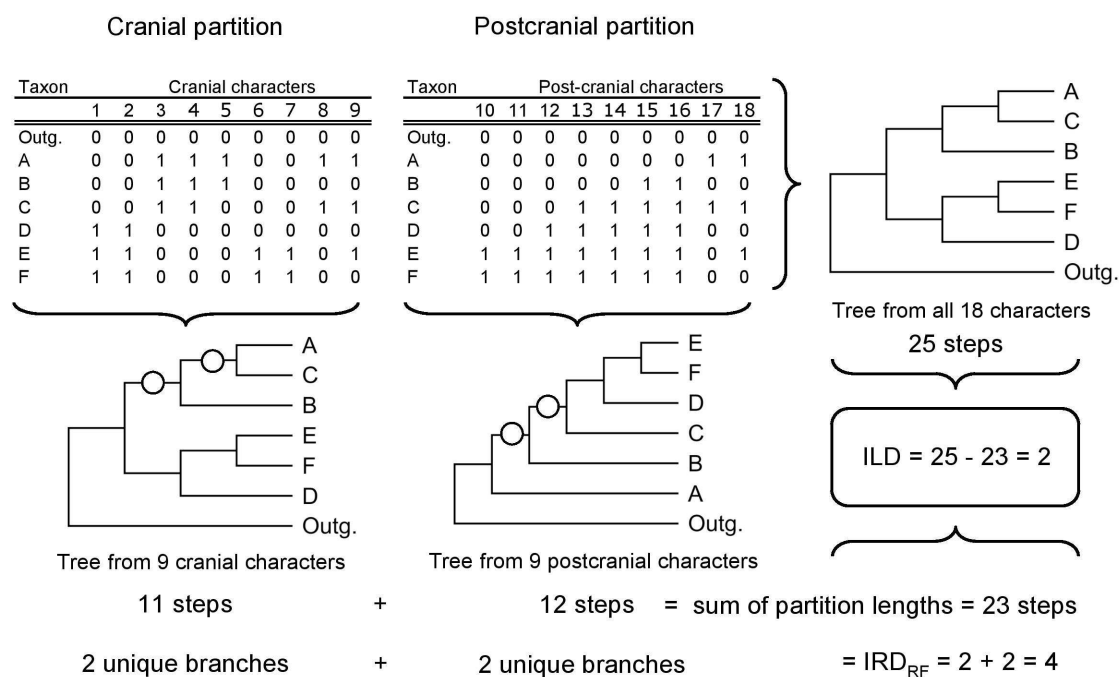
Cranial partition

Postcranial partition

| Taxon | 1 | 2 | 3 | 4 | 5 | 6 | 7 | 8 | 9 |
|---|---|---|---|---|---|---|---|---|---|
| Outg. | 0 | 0 | 0 | 0 | 0 | 0 | 0 | 0 | 0 |
| A | 0 | 0 | 1 | 1 | 1 | 0 | 0 | 1 | 1 |
| B | 0 | 0 | 1 | 1 | 1 | 0 | 0 | 0 | 0 |
| C | 0 | 0 | 1 | 1 | 0 | 0 | 0 | 1 | 1 |
| D | 1 | 1 | 0 | 0 | 0 | 0 | 0 | 0 | 0 |
| E | 1 | 1 | 0 | 0 | 0 | 1 | 1 | 0 | 1 |
| F | 1 | 1 | 0 | 0 | 0 | 1 | 1 | 0 | 0 |

Cranial characters

| Taxon | 10 | 11 | 12 | 13 | 14 | 15 | 16 | 17 | 18 |
|---|---|---|---|---|---|---|---|---|---|
| Outg. | 0 | 0 | 0 | 0 | 0 | 0 | 0 | 0 | 0 |
| A | 0 | 0 | 0 | 0 | 0 | 0 | 0 | 1 | 1 |
| B | 0 | 0 | 0 | 0 | 0 | 1 | 1 | 0 | 0 |
| C | 0 | 0 | 0 | 1 | 1 | 1 | 1 | 1 | 1 |
| D | 0 | 0 | 1 | 1 | 1 | 1 | 1 | 0 | 0 |
| E | 1 | 1 | 1 | 1 | 1 | 1 | 1 | 0 | 1 |
| F | 1 | 1 | 1 | 1 | 1 | 1 | 1 | 0 | 0 |

Post-cranial characters

A
C
B
E
F
D
Outg.

Tree from all 18 characters

25 steps

A
C
B
E
F
D
Outg.

Tree from 9 cranial characters

E
F
D
C
B
A
Outg.

Tree from 9 postcranial characters

ILD = 25 - 23 = 2

11 steps + 12 steps = sum of partition lengths = 23 steps

2 unique branches + 2 unique branches = $IRD_{RF}$ = 2 + 2 = 4